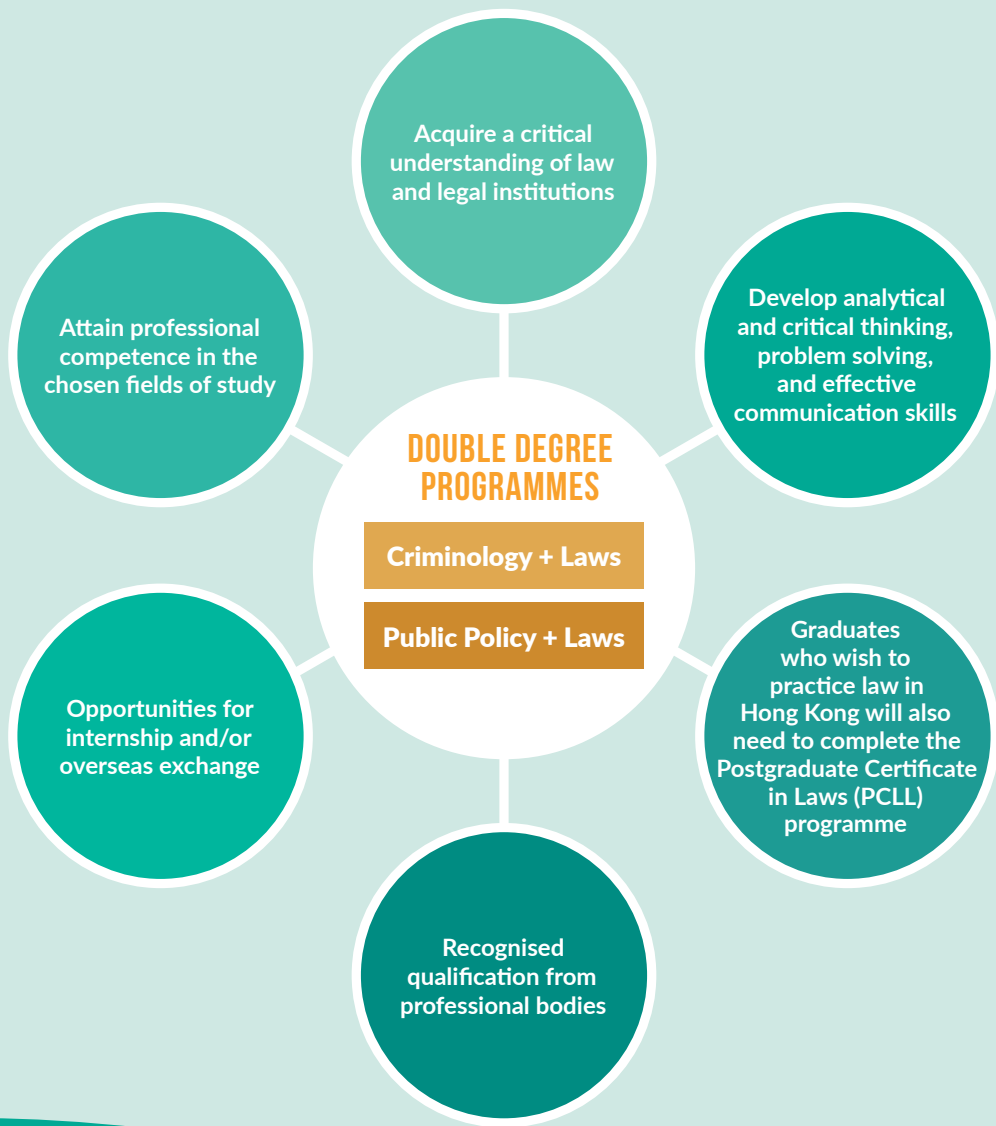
DOUBLE DEGREE PROGRAMMES

Criminology + Laws

Public Policy + Laws

Acquire a critical understanding of law and legal institutions

Develop analytical and critical thinking, problem solving, and effective communication skills

Graduates who wish to practice law in Hong Kong will also need to complete the Postgraduate Certificate in Laws (PCLL) programme

Recognised qualification from professional bodies

Opportunities for internship and/or overseas exchange

Attain professional competence in the chosen fields of study